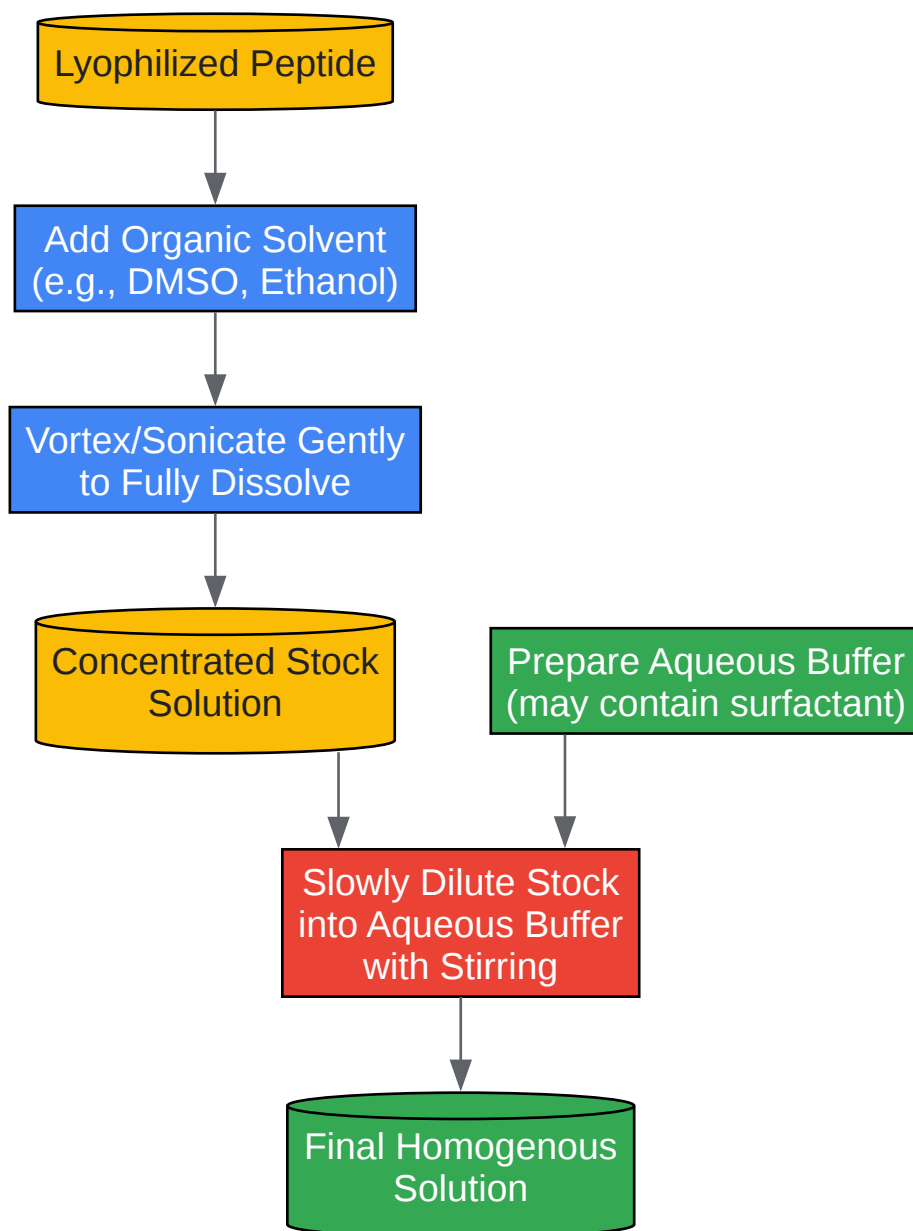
Lyophilized Peptide

Add Organic Solvent (e.g., DMSO, Ethanol)

Vortex/Sonicate Gently to Fully Dissolve

Concentrated Stock Solution

Prepare Aqueous Buffer (may contain surfactant)

Slowly Dilute Stock into Aqueous Buffer with Stirring

Final Homogenous Solution